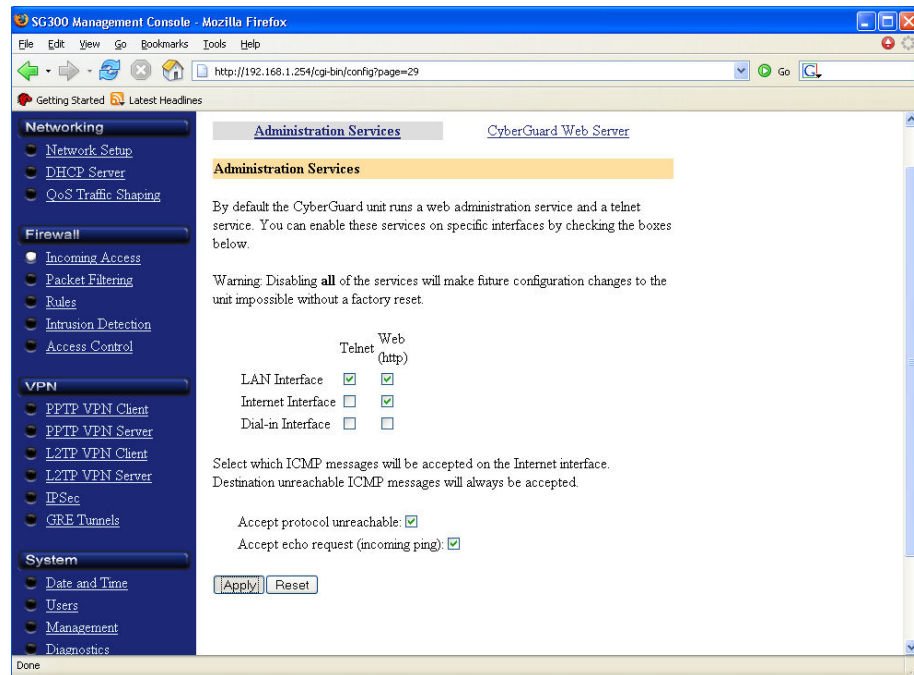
SG300 Management Console - Mozilla Firefox

File Edit View Go Bookmarks Tools Help

http://192.168.1.254/cgi-bin/config?page=29

Go

Getting Started Latest Headlines

Networking
Network Setup
DHCP Server
QoS Traffic Shaping

Firewall
Incoming Access
Packet Filtering
Rules
Intrusion Detection
Access Control

VPN
PPTP VPN Client
PPTP VPN Server
L2TP VPN Client
L2TP VPN Server
IPSec
GRE Tunnels

System
Date and Time
Users
Management
Diagnostics

Administration Services | CyberGuard Web Server

Administration Services

By default the CyberGuard unit runs a web administration service and a telnet service. You can enable these services on specific interfaces by checking the boxes below.

Warning: Disabling **all** of the services will make future configuration changes to the unit impossible without a factory reset.

| | Telnet | Web (http) |
|---|---|---|
| LAN Interface | ☑ | ☑ |
| Internet Interface | ☐ | ☑ |
| Dial-in Interface | ☐ | ☐ |

Select which ICMP messages will be accepted on the Internet interface.
Destination unreachable ICMP messages will always be accepted.

Accept protocol unreachable: ☑
Accept echo request (incoming ping): ☑

Apply Reset

Done